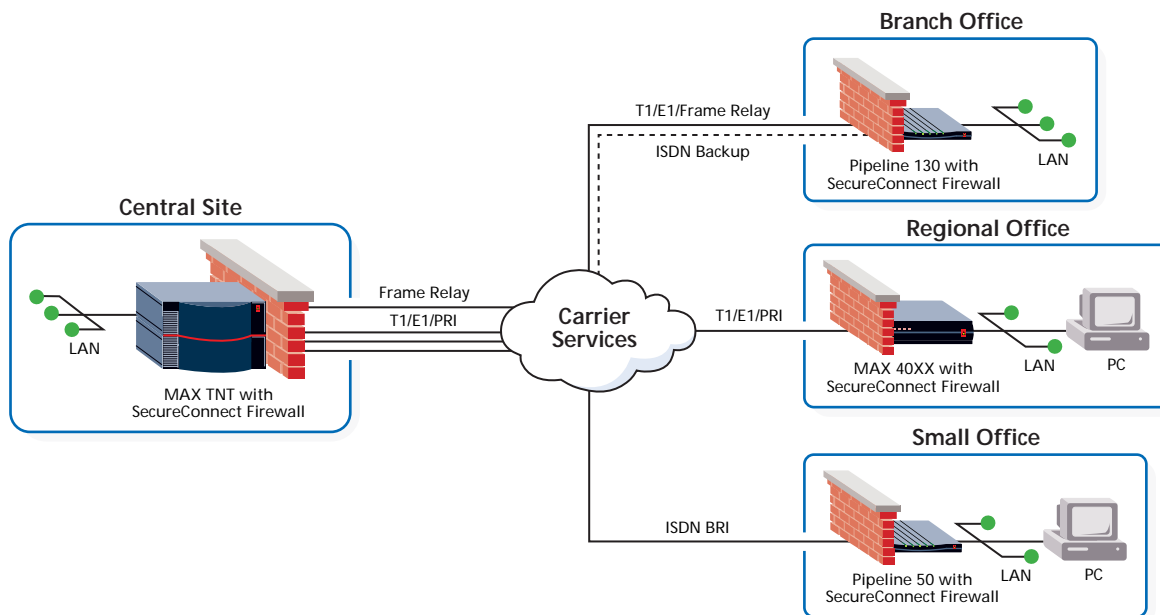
Branch Office

T1/E1/Frame Relay

ISDN Backup

Pipeline 130 with SecureConnect Firewall

LAN

Central Site

LAN

MAX TNT with SecureConnect Firewall

Frame Relay

T1/E1/PRI

Carrier Services

Regional Office

T1/E1/PRI

MAX 40XX with SecureConnect Firewall

LAN

PC

Small Office

ISDN BRI

Pipeline 50 with SecureConnect Firewall

LAN

PC